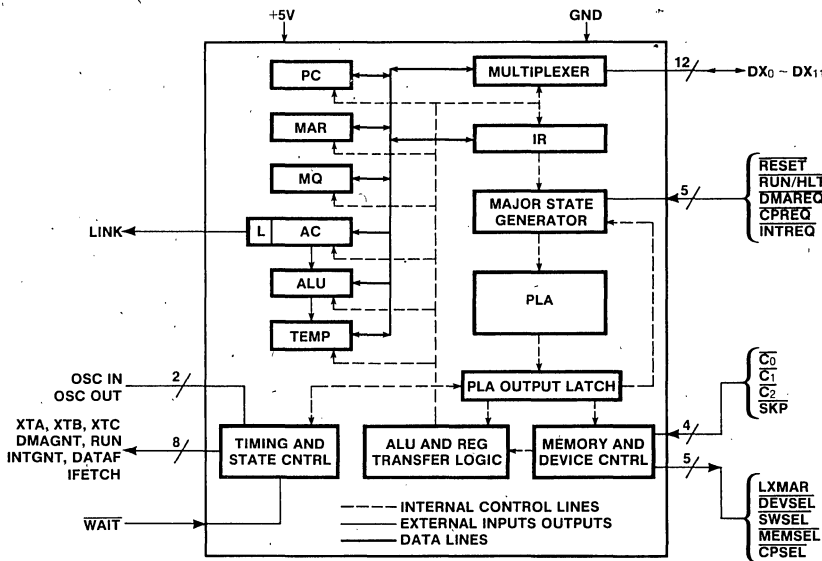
+5V

GND

PC

MULTIPLEXER

12

$DX_0 \sim DX_{11}$

MAR

IR

MQ

MAJOR STATE GENERATOR

5

$\overline{RESET}$
$\overline{RUN/HLT}$
$\overline{DMAREQ}$
$\overline{CPREQ}$
$\overline{INTREQ}$

LINK

L

AC

ALU

PLA

TEMP

OSC IN
OSC OUT

2

PLA OUTPUT LATCH

$\overline{C_0}$
$\overline{C_1}$
$\overline{C_2}$
$\overline{SKP}$

XTA, XTB, XTC
DMAGNT, RUN
INTGNT, DATAF
IFETCH

8

TIMING AND STATE CNTRL

ALU AND REG TRANSFER LOGIC

MEMORY AND DEVICE CNTRL

4

5

LXMAR
$\overline{DEVSEL}$
$\overline{SWSEL}$
$\overline{MEMSEL}$
$\overline{CPSEL}$

$\overline{WAIT}$

INTERNAL CONTROL LINES
EXTERNAL INPUTS OUTPUTS
DATA LINES